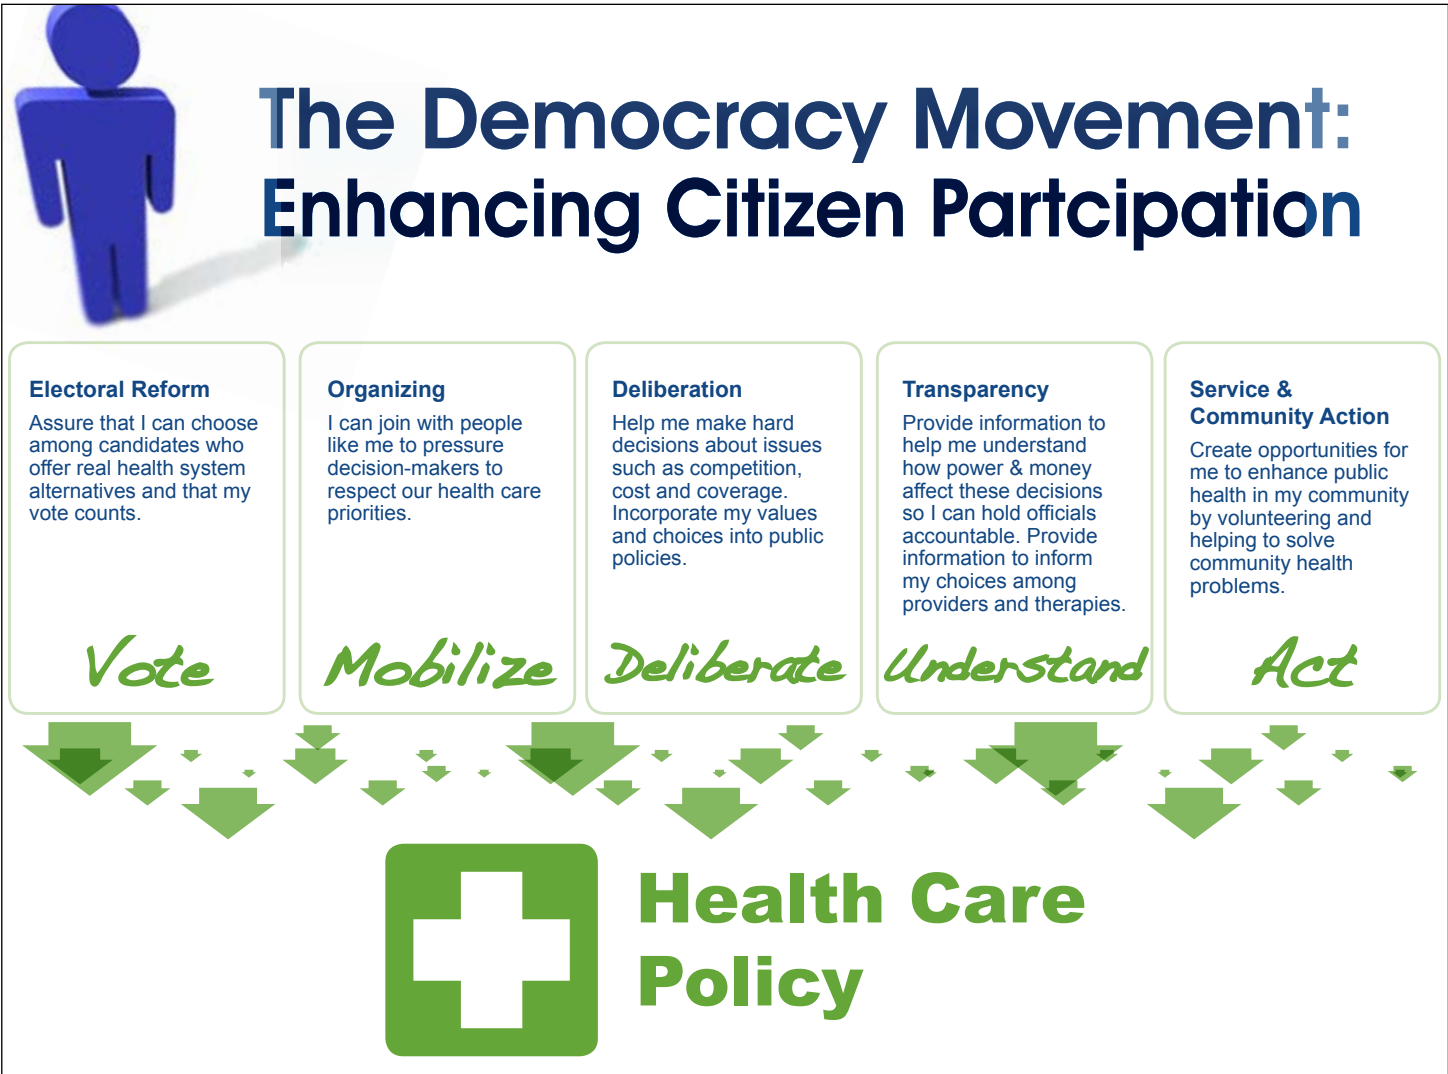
The Democracy Movement:
Enhancing Citizen Partcipation

Electoral Reform
Assure that I can choose among candidates who offer real health system alternatives and that my vote counts.

Vote

Organizing
I can join with people like me to pressure decision-makers to respect our health care priorities.

Mobilize

Deliberation
Help me make hard decisions about issues such as competition, cost and coverage. Incorporate my values and choices into public policies.

Deliberate

Transparency
Provide information to help me understand how power & money affect these decisions so I can hold officials accountable. Provide information to inform my choices among providers and therapies.

Understand

Service & Community Action
Create opportunities for me to enhance public health in my community by volunteering and helping to solve community health problems.

Act

Health Care Policy